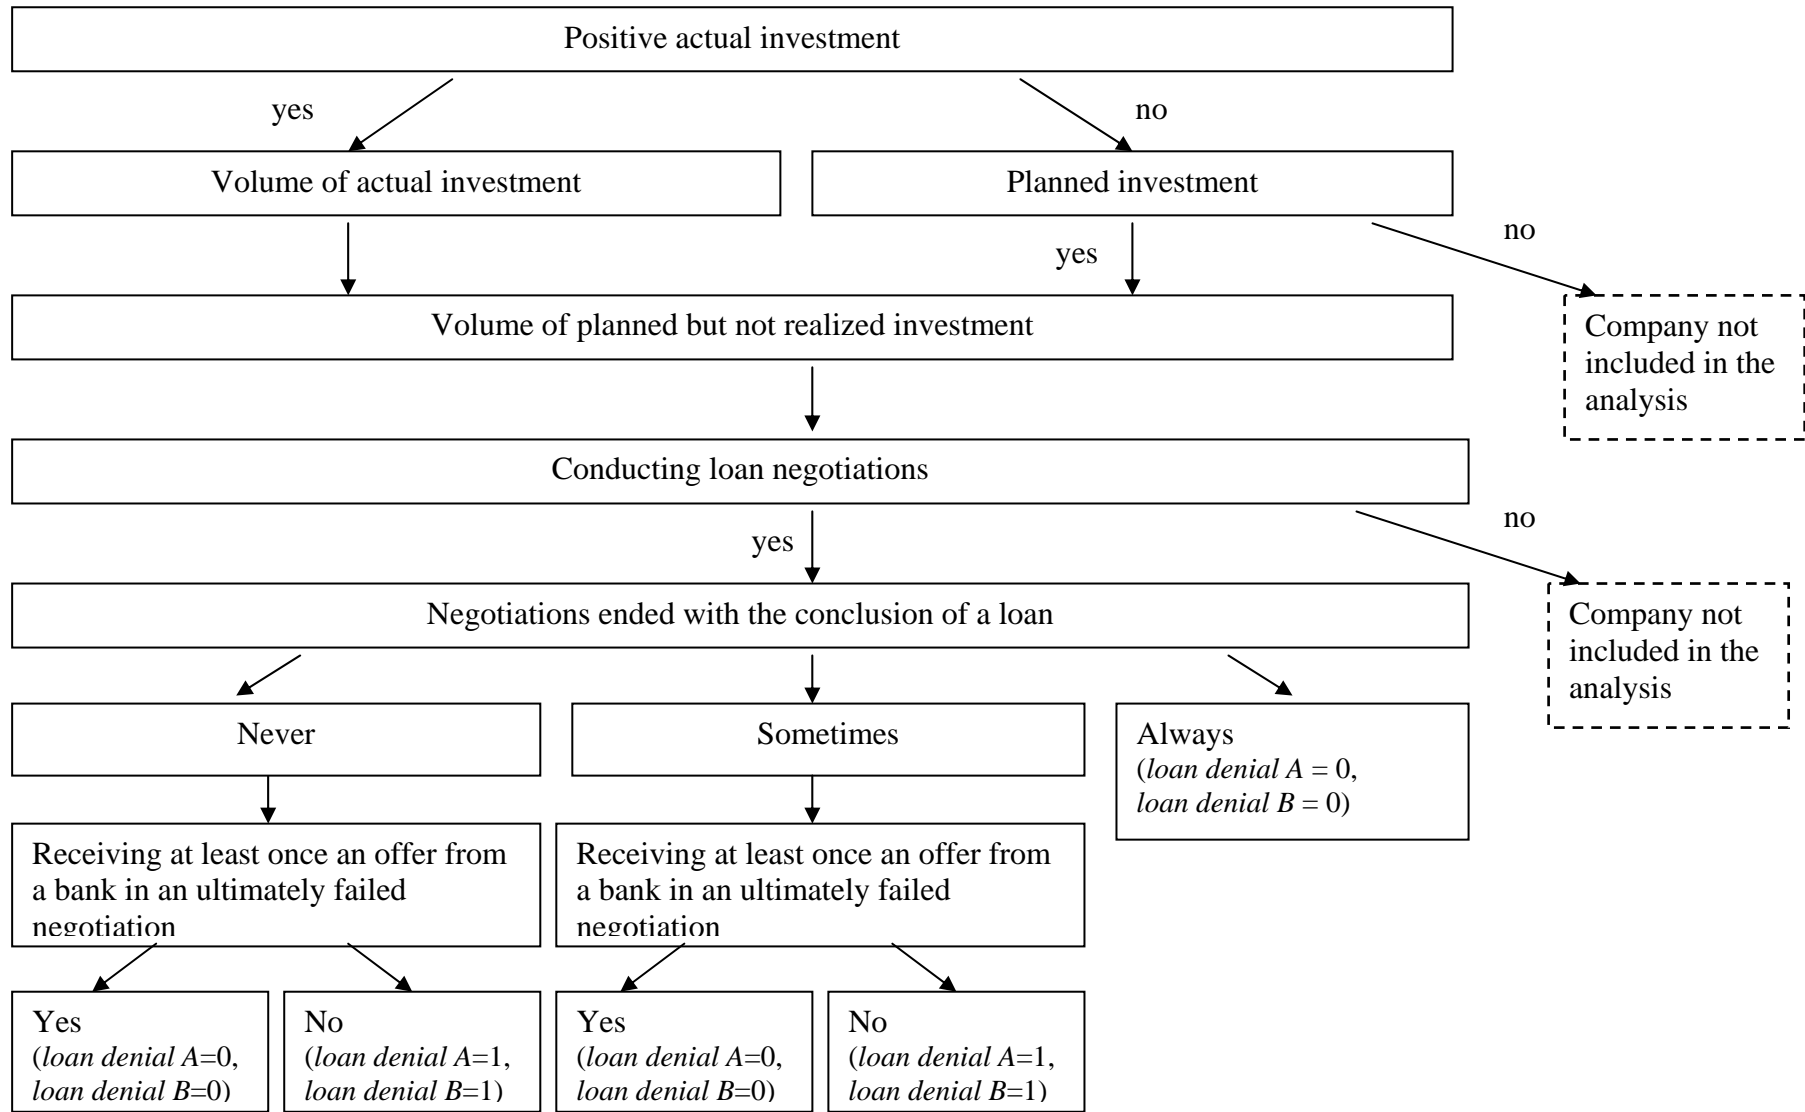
Positive actual investment

yes

no

Volume of actual investment

Planned investment

no

yes

Volume of planned but not realized investment

Company not included in the analysis

Conducting loan negotiations

no

yes

Negotiations ended with the conclusion of a loan

Company not included in the analysis

Never

Sometimes

Always
(*loan denial A* = 0, *loan denial B* = 0)

Receiving at least once an offer from a bank in an ultimately failed negotiation

Receiving at least once an offer from a bank in an ultimately failed negotiation

Yes
(*loan denial A*=0, *loan denial B*=0)

No
(*loan denial A*=1, *loan denial B*=1)

Yes
(*loan denial A*=0, *loan denial B*=0)

No
(*loan denial A*=1, *loan denial B*=1)